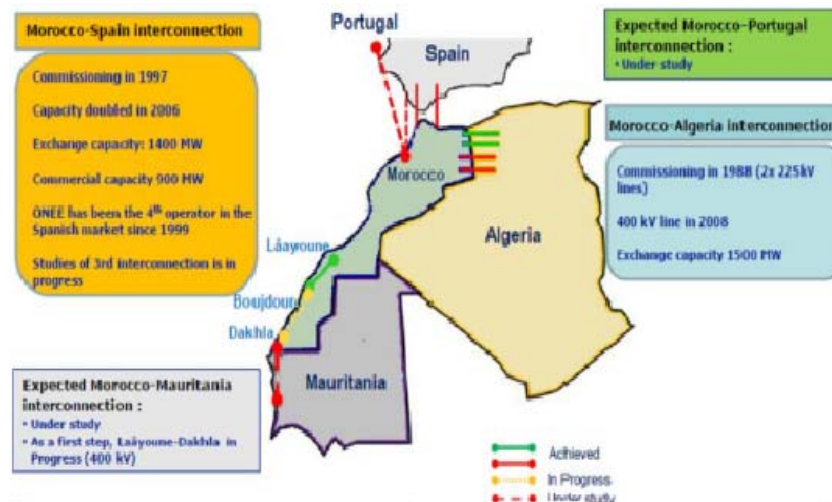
Morocco-Spain interconnection

Commissioning in 1997

Capacity doubled in 2006

Exchange capacity: 1400 MW

Commercial capacity 900 MW

ONEE has been the $4^{th}$ operator in the Spanish market since 1999

Studies of 3rd interconnection is in progress

Portugal

Spain

Expected Morocco-Portugal interconnection :
• Under study

Morocco-Algeria interconnection

Commissioning in 1988 (2x 225kV lines)

400 kV line in 2008

Exchange capacity 1500 MW

Morocco

Algeria

Lâayoune

Boujdour

Dakhla

Mauritania

Expected Morocco-Mauritania interconnection :
• Under study
• As a first step, Laâyoune-Dakhla in Progress (400 kV)

Achieved

In Progress

Under study